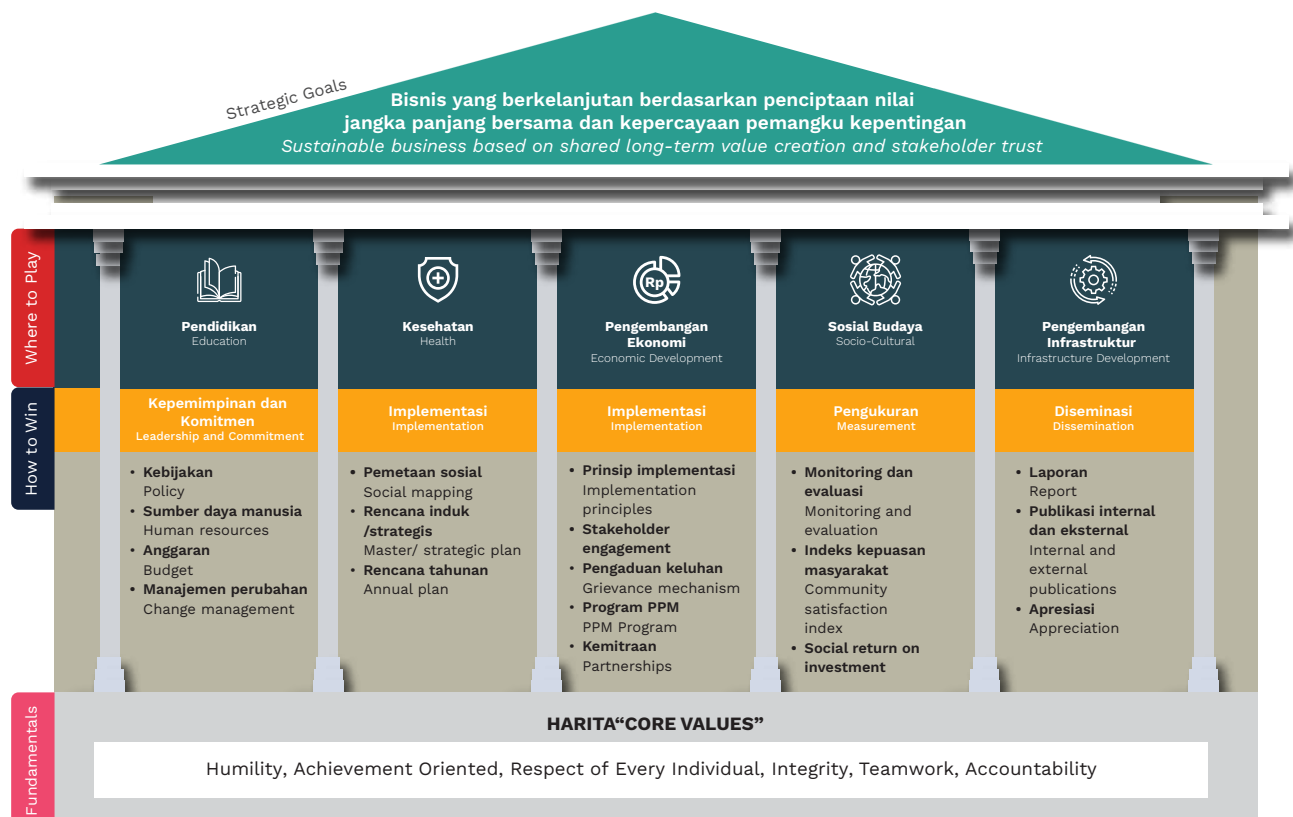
Strategic Goals

Bisnis yang berkelanjutan berdasarkan penciptaan nilai jangka panjang bersama dan kepercayaan pemangku kepentingan
Sustainable business based on shared long-term value creation and stakeholder trust

Where to Play

Pendidikan
Education

Kesehatan
Health

Rp

Pengembangan Ekonomi
Economic Development

Sosial Budaya
Socio-Cultural

Pengembangan Infrastruktur
Infrastructure Development

How to Win

Kepemimpinan dan Komitmen
Leadership and Commitment

• Kebijakan
Policy
• Sumber daya manusia
Human resources
• Anggaran
Budget
• Manajemen perubahan
Change management

Implementasi
Implementation

• Pemetaan sosial
Social mapping
• Rencana induk /strategis
Master/ strategic plan
• Rencana tahunan
Annual plan

Implementasi
Implementation

• Prinsip implementasi
Implementation principles
• Stakeholder engagement
• Pengaduan keluhan
Grievance mechanism
• Program PPM
PPM Program
• Kemitraan
Partnerships

Pengukuran
Measurement

• Monitoring dan evaluasi
Monitoring and evaluation
• Indeks kepuasan masyarakat
Community satisfaction index
• Social return on investment

Diseminasi
Dissemination

• Laporan
Report
• Publikasi internal dan eksternal
Internal and external publications
• Apresiasi
Appreciation

Fundamentals

HARITA“CORE VALUES”

Humility, Achievement Oriented, Respect of Every Individual, Integrity, Teamwork, Accountability